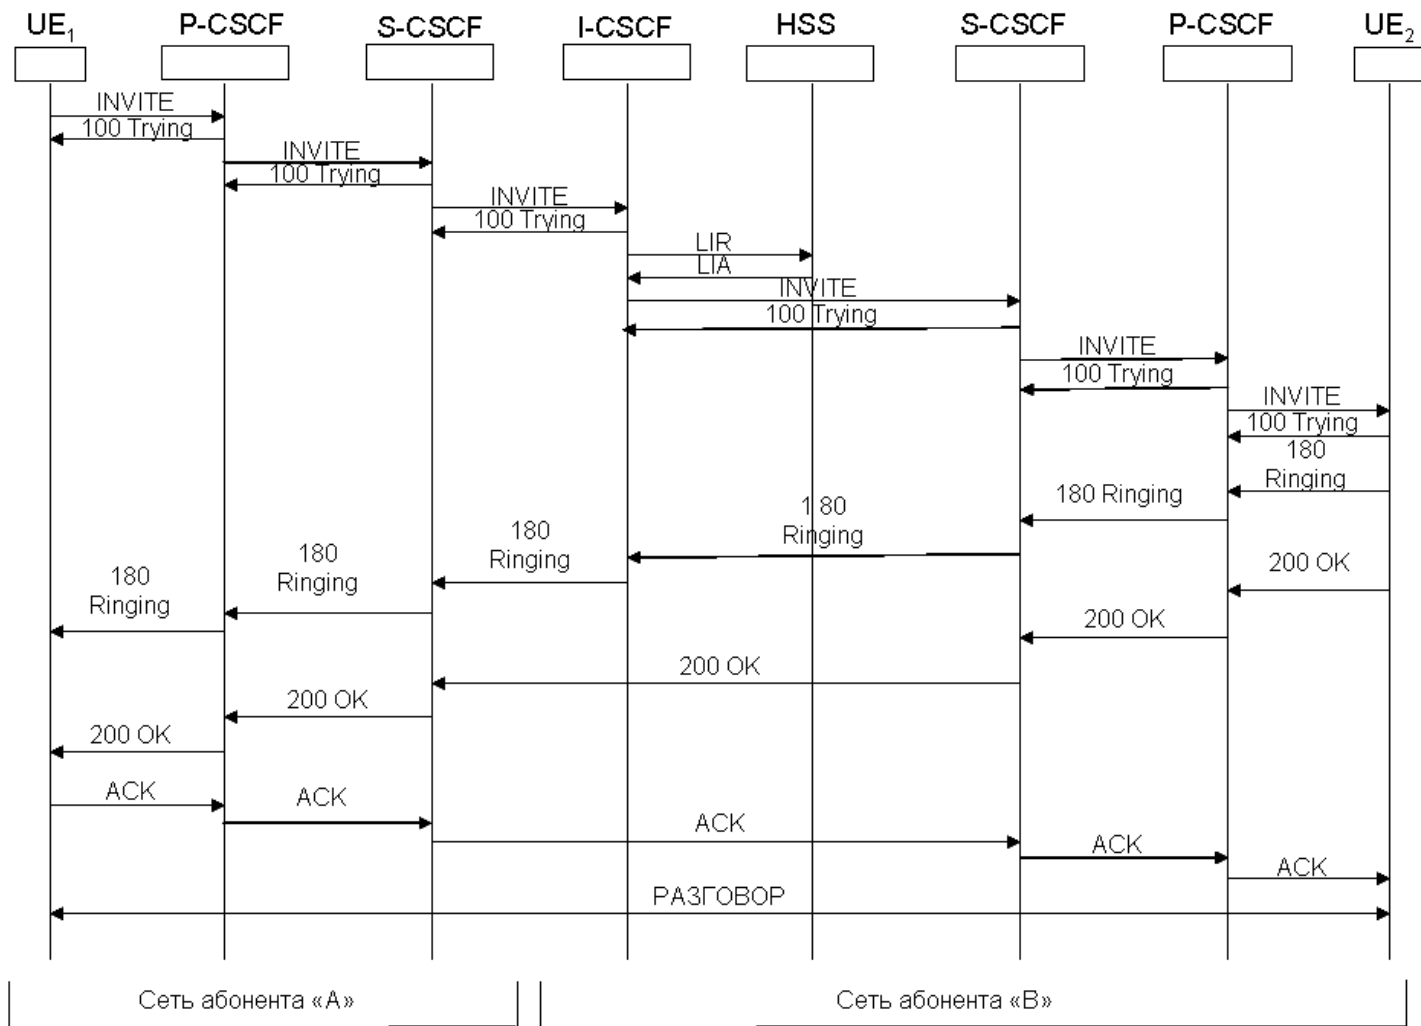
$UE_1$ P-CSCF S-CSCF I-CSCF HSS S-CSCF P-CSCF $UE_2$

INVITE
100 Trying
INVITE
100 Trying
INVITE
100 Trying
LIR
LIA
INVITE
100 Trying
INVITE
100 Trying
INVITE
100 Trying
180 Ringing
180 Ringing
180 Ringing
180 Ringing
180 Ringing
180 Ringing
200 OK
200 OK
200 OK
200 OK
200 OK
ACK
ACK
ACK
ACK
ACK
РАЗГОВОР

Сеть абонента «А»

Сеть абонента «В»